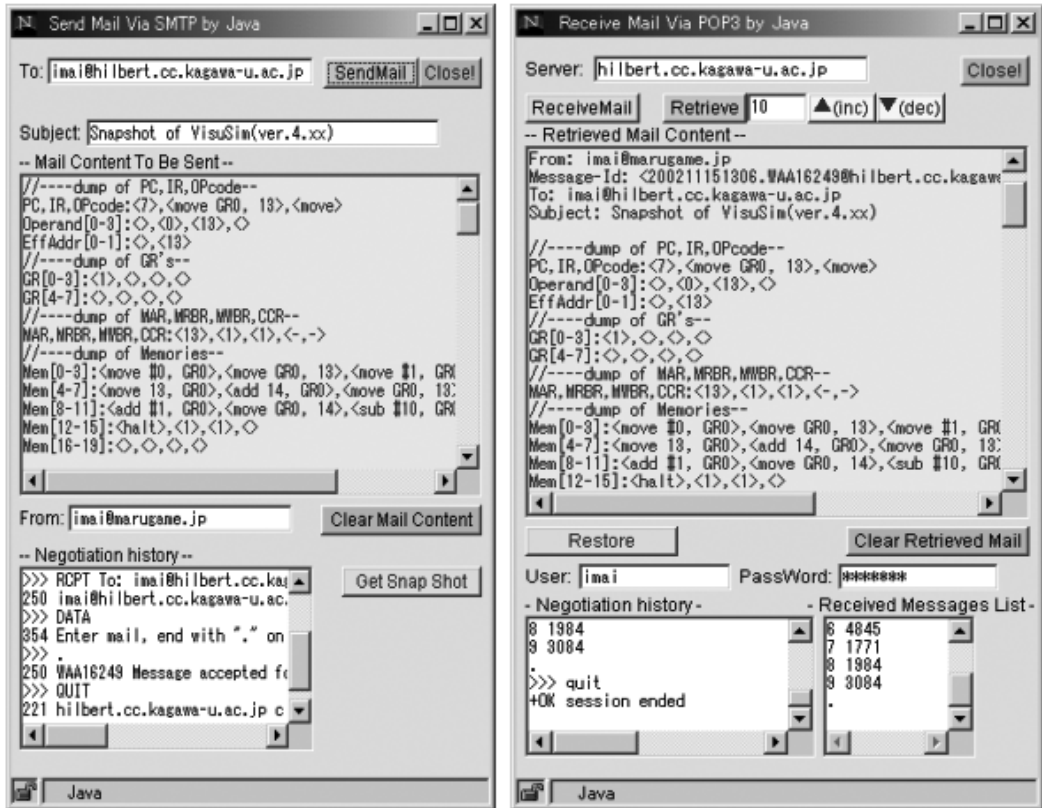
Send Mail Via SMTP by Java

To: imai@hilbert.cc.kagawa-u.ac.jp SendMail Close!

Subject: Snapshot of VisuSim(ver.4.xx)

-- Mail Content To Be Sent --

//----dump of PC,IR,OPcode--
PC,IR,OPcode:<7>,<move GR0, 13>,<move>
Operand[0-3]:<>,<0>,<13>,<>
EffAddr[0-1]:<>,<13>
//----dump of GR's--
GR[0-3]:<1>,<>,<>,<>
GR[4-7]:<>,<>,<>,<>
//----dump of MAR,MRBR,MWBR,CCR--
MAR,MRBR,MWBR,CCR:<13>,<1>,<1>,<-,->
//----dump of Memories--
Mem[0-3]:<move #0, GR0>,<move GR0, 13>,<move #1, GR
Mem[4-7]:<move 13, GR0>,<add 14, GR0>,<move GR0, 13
Mem[8-11]:<add #1, GR0>,<move GR0, 14>,<sub #10, GR
Mem[12-15]:<halt>,<1>,<1>,<>
Mem[16-19]:<>,<>,<>,<>

From: imai@marugame.jp Clear Mail Content

-- Negotiation history --

>>> RCPT To: imai@hilbert.cc.ka
250 imai@hilbert.cc.kagawa-u.ac.
>>> DATA
354 Enter mail, end with "." on
>>> .
250 WAA16249 Message accepted f
>>> QUIT
221 hilbert.cc.kagawa-u.ac.jp c

Get Snap Shot

Java

Receive Mail Via POP3 by Java

Server: hilbert.cc.kagawa-u.ac.jp Close!

ReceiveMail Retrieve 10 ▲(inc) ▼(dec)

-- Retrieved Mail Content --

From: imai@marugame.jp
Message-Id: <200211151306.WAA16249@hilbert.cc.kagaw
To: imai@hilbert.cc.kagawa-u.ac.jp
Subject: Snapshot of VisuSim(ver.4.xx)

//----dump of PC,IR,OPcode--
PC,IR,OPcode:<7>,<move GR0, 13>,<move>
Operand[0-3]:<>,<0>,<13>,<>
EffAddr[0-1]:<>,<13>
//----dump of GR's--
GR[0-3]:<1>,<>,<>,<>
GR[4-7]:<>,<>,<>,<>
//----dump of MAR,MRBR,MWBR,CCR--
MAR,MRBR,MWBR,CCR:<13>,<1>,<1>,<-,->
//----dump of Memories--
Mem[0-3]:<move #0, GR0>,<move GR0, 13>,<move #1, GR
Mem[4-7]:<move 13, GR0>,<add 14, GR0>,<move GR0, 13
Mem[8-11]:<add #1, GR0>,<move GR0, 14>,<sub #10, GR
Mem[12-15]:<halt>,<1>,<1>,<>

Restore Clear Retrieved Mail

User: imai PassWord: *******

- Negotiation history -

8 1984
9 3084
.
>>> quit
+OK session ended

- Received Messages List -

6 4845
7 1771
8 1984
9 3084
.

Java